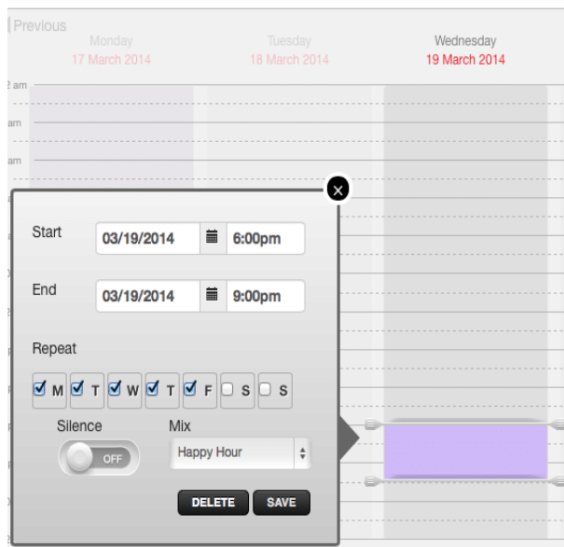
Previous

Monday
17 March 2014

Tuesday
18 March 2014

Wednesday
19 March 2014

2 am
am
am

Start 03/19/2014 6:00pm

End 03/19/2014 9:00pm

Repeat

M T W T F S S

Silence
OFF

Mix
Happy Hour

DELETE SAVE